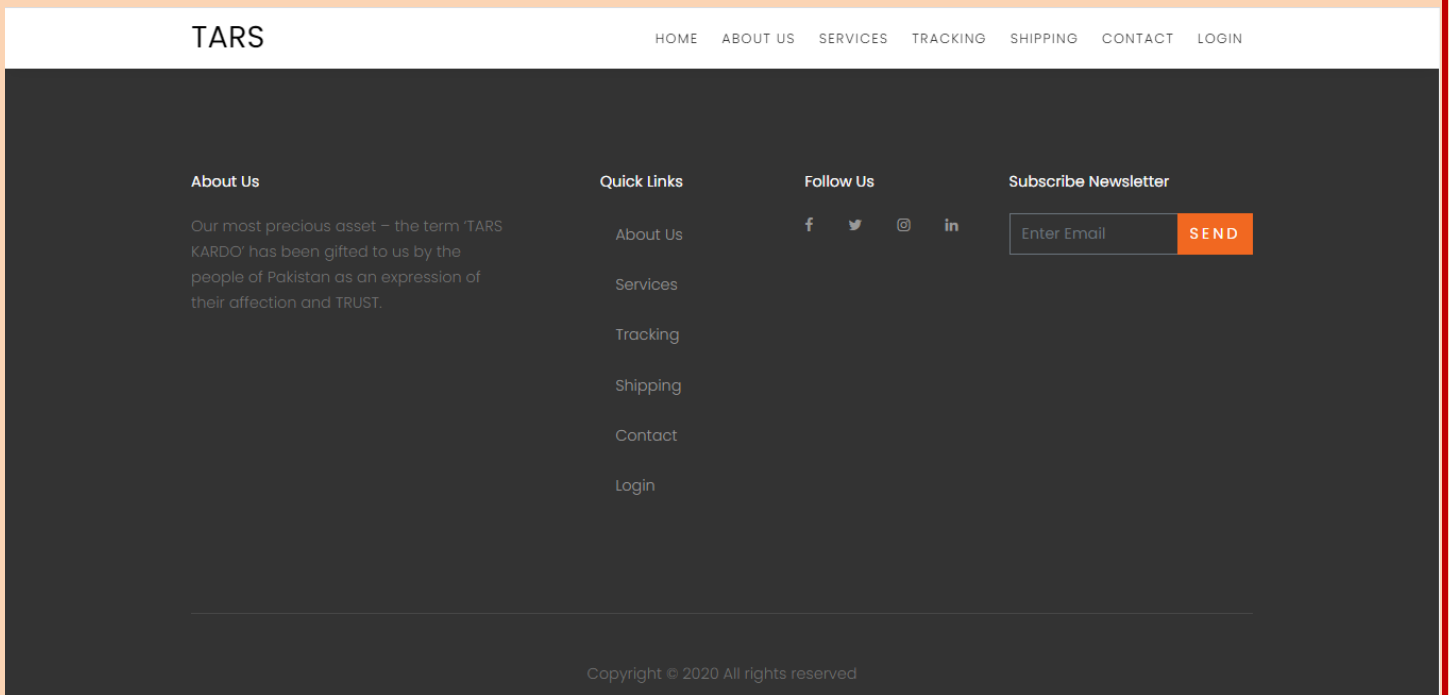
TARS

HOME ABOUT US SERVICES TRACKING SHIPPING CONTACT LOGIN

About Us

Our most precious asset – the term 'TARS KARDO' has been gifted to us by the people of Pakistan as an expression of their affection and TRUST.

Quick Links

About Us

Services

Tracking

Shipping

Contact

Login

Follow Us

f

in

Subscribe Newsletter

Enter Email

SEND

Copyright © 2020 All rights reserved